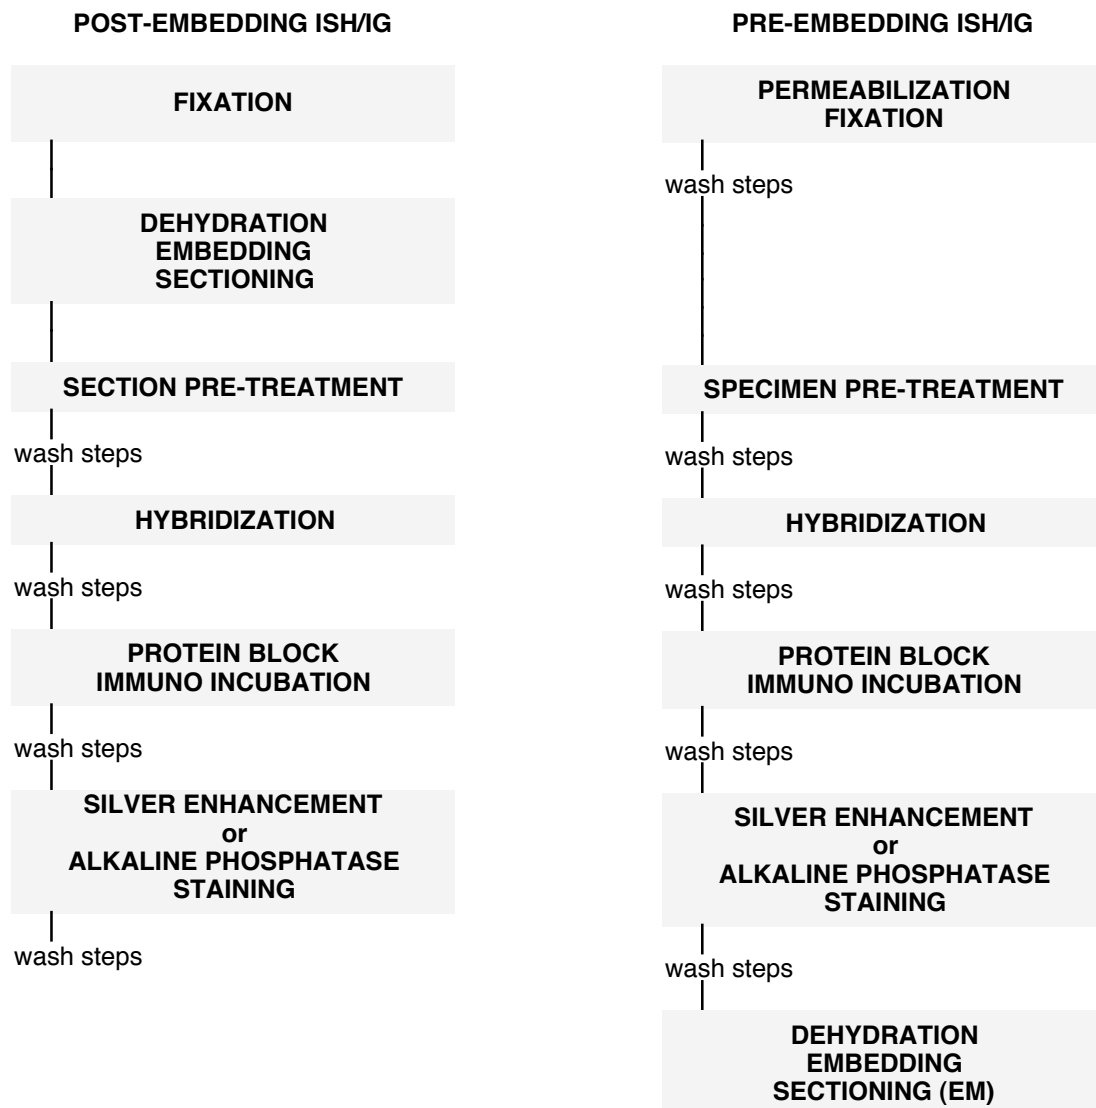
POST-EMBEDDING ISH/IG

FIXATION

DEHYDRATION
EMBEDDING
SECTIONING

SECTION PRE-TREATMENT

wash steps

HYBRIDIZATION

wash steps

PROTEIN BLOCK
IMMUNO INCUBATION

wash steps

SILVER ENHANCEMENT
or
ALKALINE PHOSPHATASE
STAINING

wash steps

PRE-EMBEDDING ISH/IG

PERMEABILIZATION
FIXATION

wash steps

SPECIMEN PRE-TREATMENT

wash steps

HYBRIDIZATION

wash steps

PROTEIN BLOCK
IMMUNO INCUBATION

wash steps

SILVER ENHANCEMENT
or
ALKALINE PHOSPHATASE
STAINING

wash steps

DEHYDRATION
EMBEDDING
SECTIONING (EM)